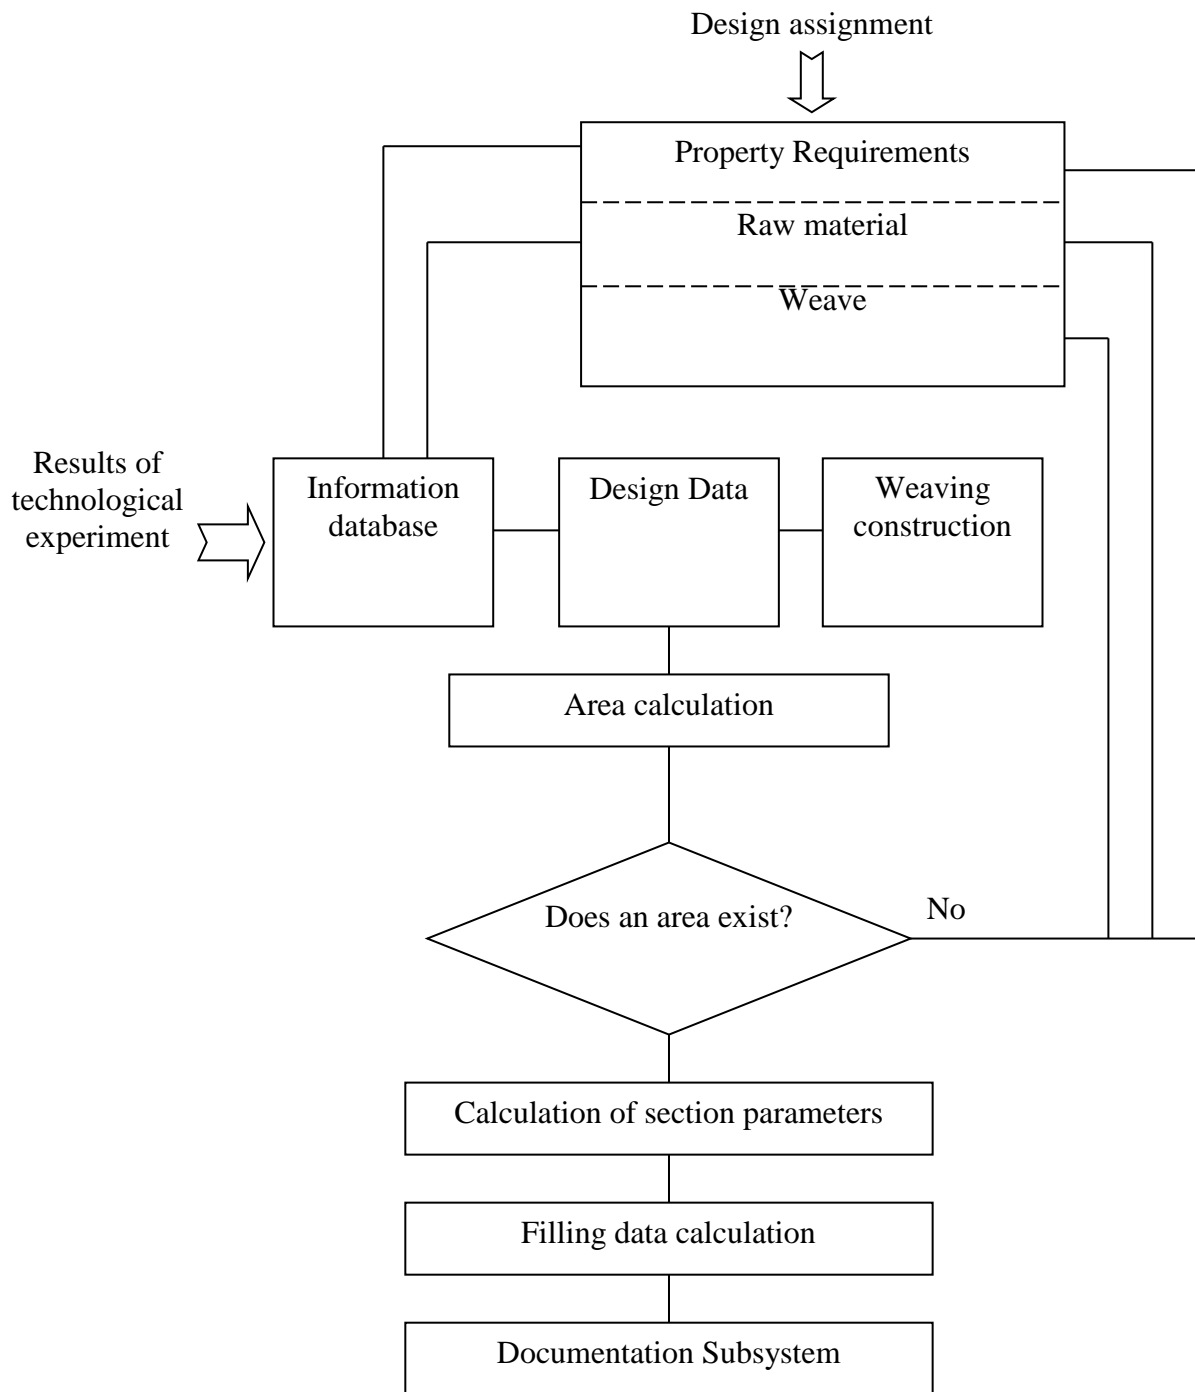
Design assignment

Property Requirements

Raw material

Weave

Results of technological experiment

Information database

Design Data

Weaving construction

Area calculation

Does an area exist?

No

Calculation of section parameters

Filling data calculation

Documentation Subsystem